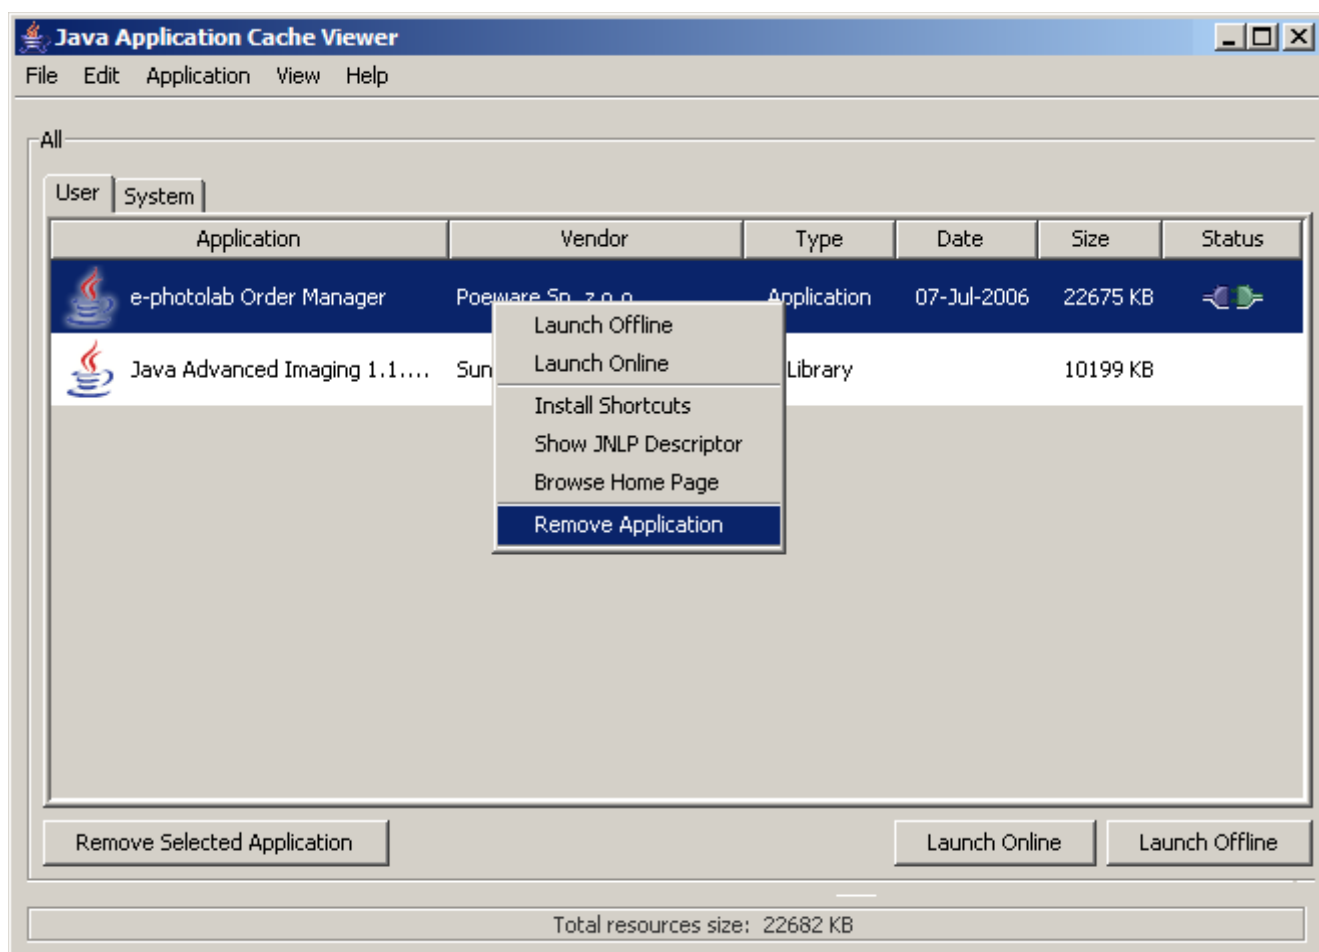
Java Application Cache Viewer

File Edit Application View Help

All

User System

| Application | Vendor | Type | Date | Size | Status |
|---|---|---|---|---|---|
| e-photolab Order Manager | Poeware Sp. z o.o. | Application | 07-Jul-2006 | 22675 KB | |
| Java Advanced Imaging 1.1.... | Sun | Library | | 10199 KB | |

Launch Offline
Launch Online
Install Shortcuts
Show JNLP Descriptor
Browse Home Page
Remove Application

Remove Selected Application

Launch Online

Launch Offline

Total resources size: 22682 KB